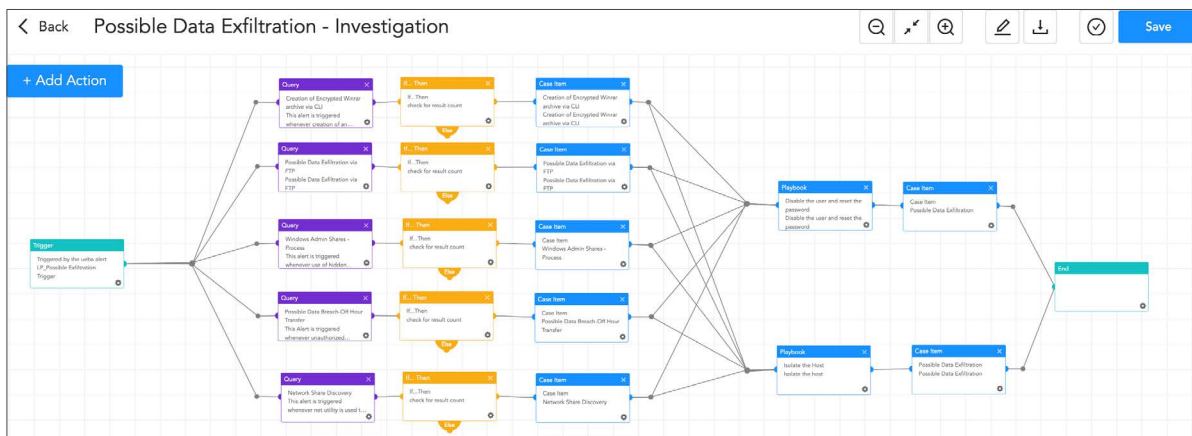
< Back Possible Data Exfiltration - Investigation

Save

+ Add Action

Trigger
Triggered by the ueba alert I_P_Possible Exfiltration Trigger

Query
Creation of Encrypted Winrar archive via CLI
This alert is triggered whenever creation of an...

If...Then
If...Then
check for result count
Else

Case Item
Creation of Encrypted Winrar archive via CLI
Creation of Encrypted Winrar archive via CLI

Query
Possible Data Exfiltration via FTP
Possible Data Exfiltration via FTP

If...Then
If...Then
check for result count
Else

Case Item
Possible Data Exfiltration via FTP
Possible Data Exfiltration via FTP

Query
Windows Admin Shares - Process
This alert is triggered whenever use of hidden...

If...Then
If...Then
check for result count
Else

Case Item
Case Item
Windows Admin Shares - Process

Query
Possible Data Breach-Off Hour Transfer
This Alert is triggered whenever unauthorized...

If...Then
If...Then
check for result count
Else

Case Item
Case Item
Possible Data Breach-Off Hour Transfer

Query
Network Share Discovery
This alert is triggered whenever net utility is used t...

If...Then
If...Then
check for result count
Else

Case Item
Case Item
Network Share Discovery

Playbook
Disable the user and reset the password
Disable the user and reset the password

Case Item
Case Item
Possible Data Exfiltration

Playbook
Isolate the Host
Isolate the host

Case Item
Possible Data Exfiltration
Possible Data Exfiltration

End